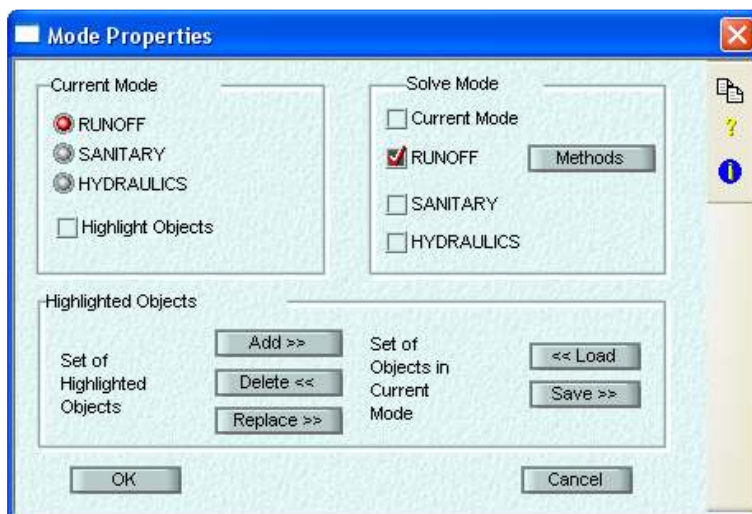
Mode Properties

Current Mode
RUNOFF
SANITARY
HYDRAULICS
Highlight Objects

Solve Mode
Current Mode
RUNOFF
Methods
SANITARY
HYDRAULICS

Highlighted Objects
Set of Highlighted Objects
Add >>
Delete <<
Replace >>
Set of Objects in Current Mode
<< Load
Save >>

OK
Cancel